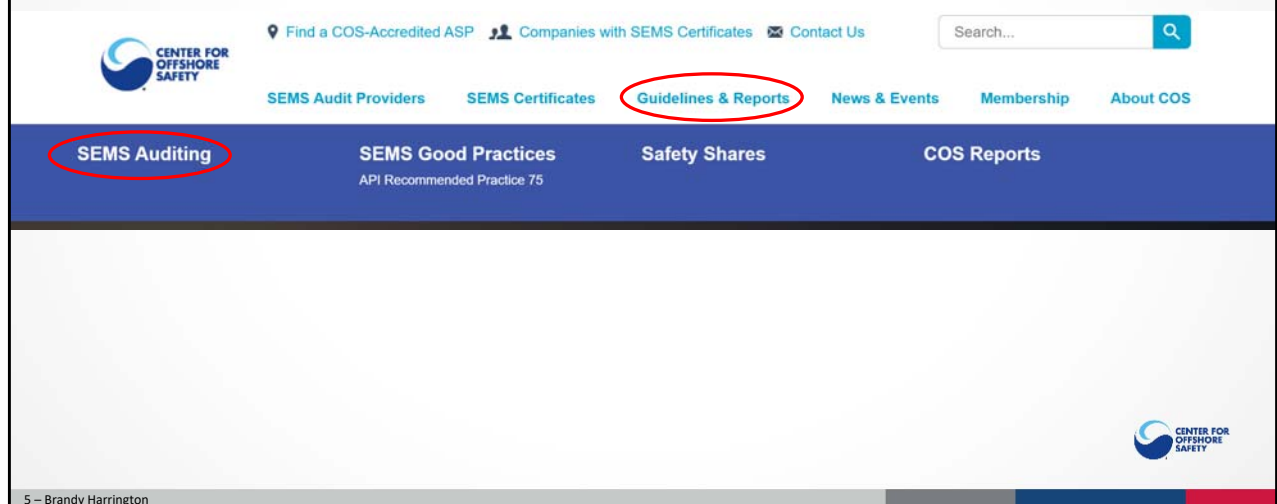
CENTER FOR OFFSHORE SAFETY

Find a COS-Accredited ASP Companies with SEMS Certificates Contact Us

Search...

SEMS Audit Providers SEMS Certificates Guidelines & Reports News & Events Membership About COS

SEMS Auditing

SEMS Good Practices
API Recommended Practice 75

Safety Shares

COS Reports

CENTER FOR OFFSHORE SAFETY

5 – Brandy Harrington